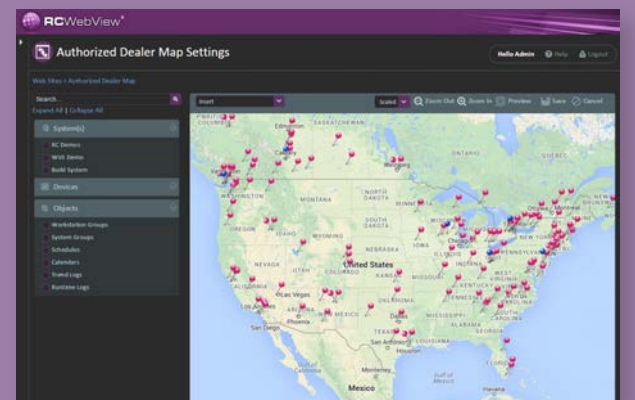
RCWebView®

Authorized Dealer Map Settings

Hello Admin Help Logout

Web Sites > Authorized Dealer Map

Search...

Expand All | Collapse All

System(s)

RC Demos

WWI Demo

Build System

Devices

Objects

Workstation Groups

System Groups

Schedules

Calendars

Trend Logs

Runtime Logs

Insert

Scaled

Zoom Out Zoom In Preview Save Cancel

SASKATCHEWAN

MONTANA

NORTH DAKOTA

SOUTH DAKOTA

MINNE

NEBRASKA

NEVADA

UTAH

United States

KANSAS

Las Vegas

OKLAHOMA

Phoenix

NEW MEXICO

San Diego

Texas

San Antonio

Houston

KENTUCKY

WEST VIRGINIA

Mexico